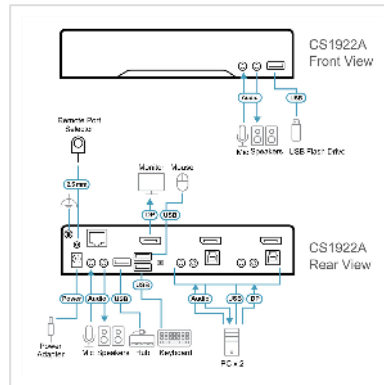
CS1922A
Front View

Audio
USB
Mic Speakers
USB Flash Drive

Remote Port Selector
3.5mm
Monitor
Mouse
DP
USB

CS1922A
Rear View

USB
Power
Audio
USB
Audio
USB
DP
Power Adapter
Mic
Speakers
Hub
Keyboard
PC x 2